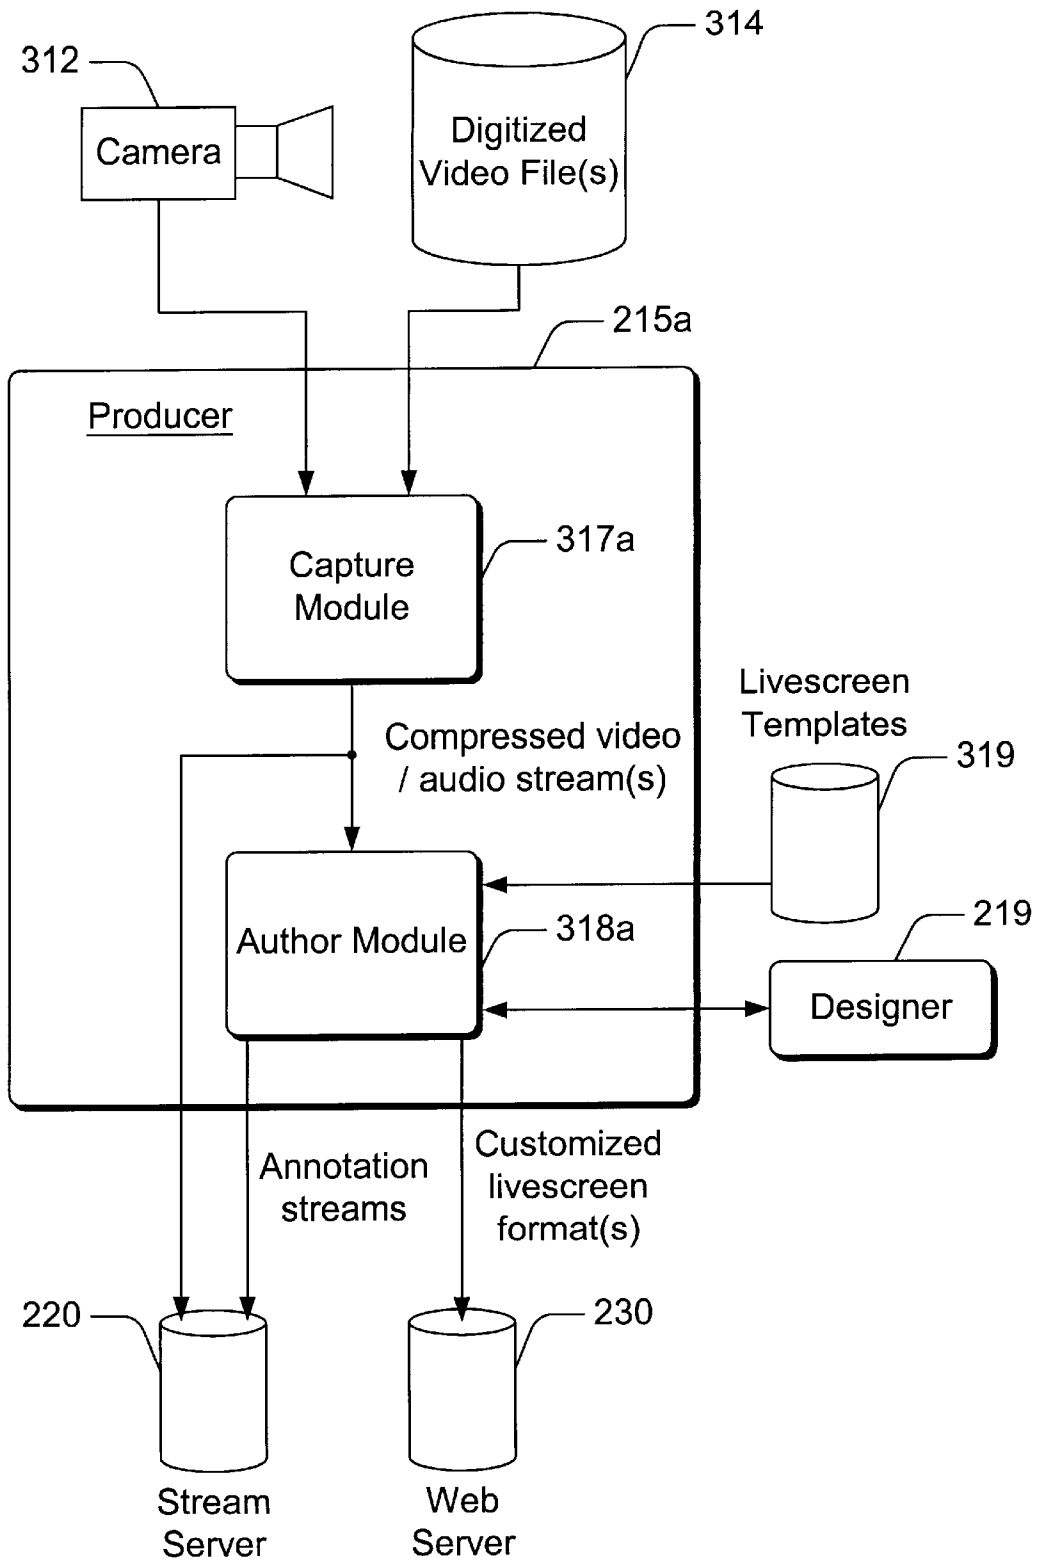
312

Camera

314

Digitized Video File(s)

215a

Producer

Capture Module

317a

Compressed video / audio stream(s)

Livescreen Templates

319

Author Module

318a

219

Designer

Annotation streams

Customized livescreen format(s)

220

230

Stream Server

Web Server